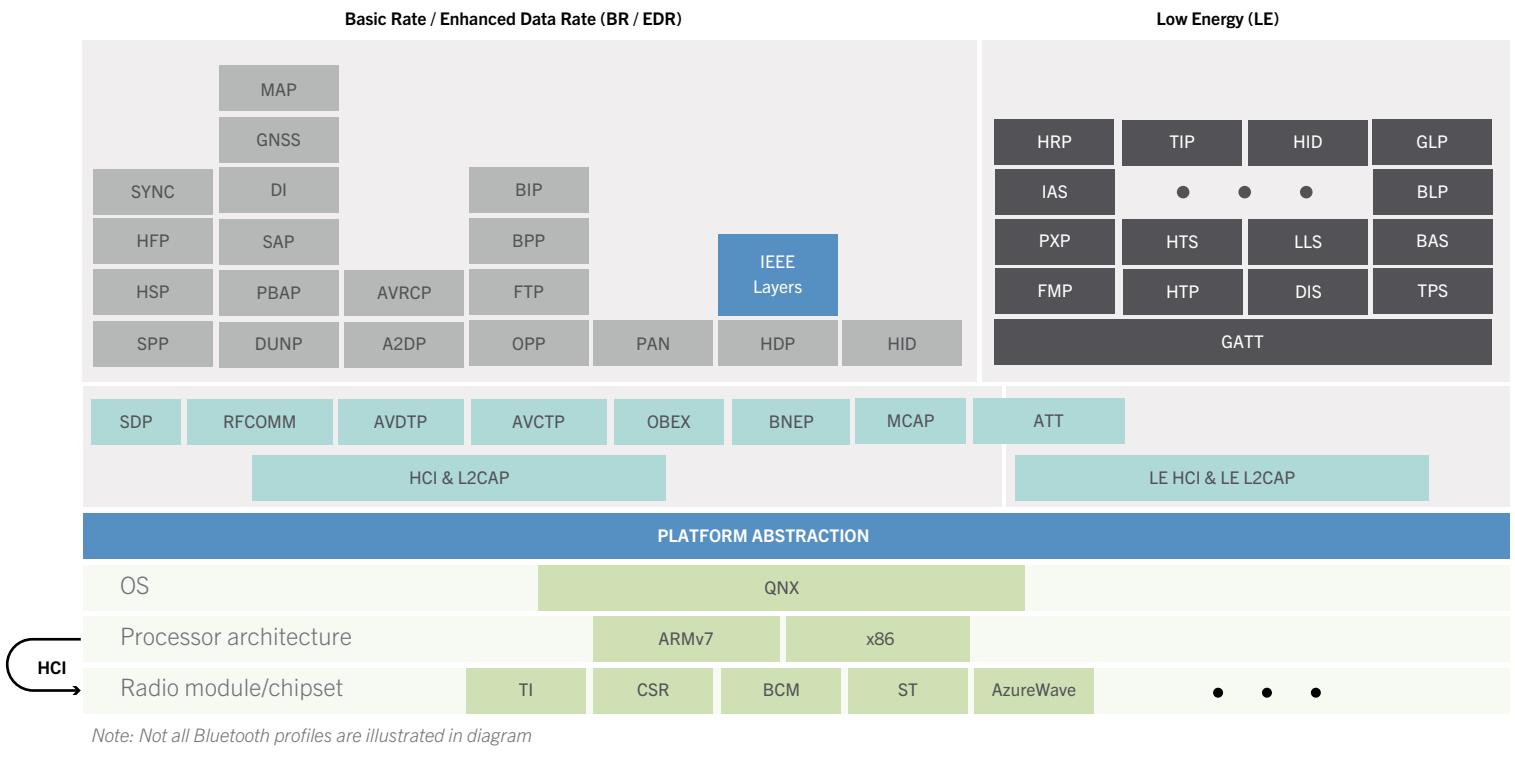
Basic Rate / Enhanced Data Rate (BR / EDR)

Low Energy (LE)

MAP
GNSS
SYNC
DI
BIP
HFP
SAP
BPP
IEEE Layers
HSP
PBAP
AVRCP
FTP
SPP
DUNP
A2DP
OPP
PAN
HDP
HID

HRP
TIP
HID
GLP
IAS
• • •
BLP
PXP
HTS
LLS
BAS
FMP
HTP
DIS
TPS
GATT

SDP
RFCOMM
AVDTP
AVCTP
OBEX
BNEP
MCAP
ATT
HCI & L2CAP
LE HCI & LE L2CAP

PLATFORM ABSTRACTION

OS
QNX
Processor architecture
ARMv7
x86
HCI
Radio module/chipset
TI
CSR
BCM
ST
AzureWave
• • •

Note: Not all Bluetooth profiles are illustrated in diagram